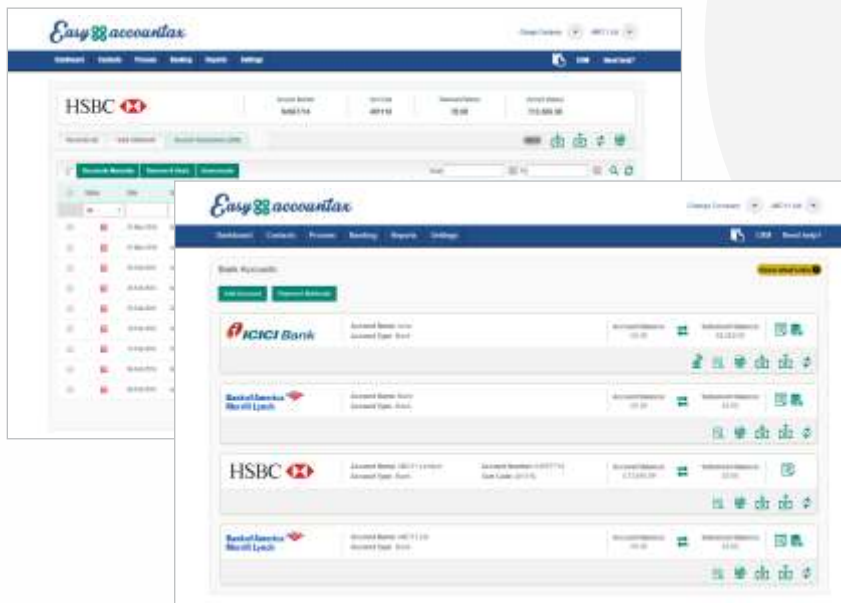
Easy accountax

Change Company ABC Ltd

Dashboard Contacts Process Banking Reports Settings

CRM Need help?

HSBC

Account Number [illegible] Sort Code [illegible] Statement Balance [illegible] Account Balance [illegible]

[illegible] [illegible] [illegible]

Reconcile Manually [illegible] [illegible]

Status Date

Easy accountax

Change Company ABC Ltd

Dashboard Contacts Process Banking Reports Settings

CRM Need help?

Bank Accounts

Add Account Payment Methods

ICICI Bank

Account Name: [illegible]
Account Type: Bank

Account Balance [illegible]

Statement Balance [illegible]

Bank of America Merrill Lynch

Account Name: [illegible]
Account Type: Bank

Account Balance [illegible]

Statement Balance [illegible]

HSBC

Account Name: ABC Limited
Account Type: Bank

Account Number: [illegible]
Sort Code: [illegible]

Account Balance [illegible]

Statement Balance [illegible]

Bank of America Merrill Lynch

Account Name: ABC Ltd
Account Type: Bank

Account Balance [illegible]

Statement Balance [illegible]